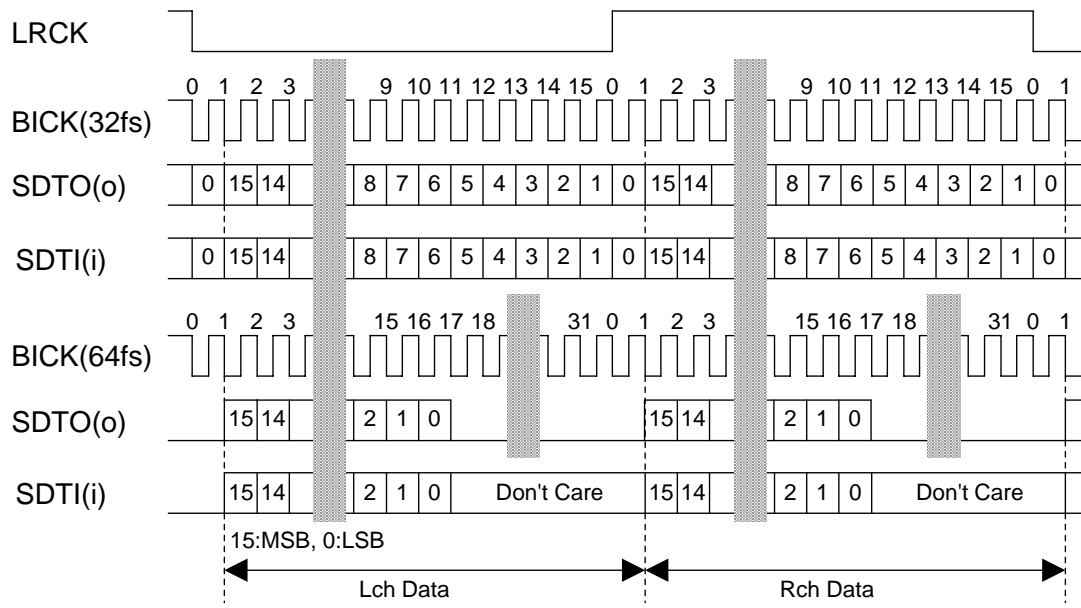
LRCK

0 1 2 3 9 10 11 12 13 14 15 0 1 2 3 9 10 11 12 13 14 15 0 1

BICK(32fs)

SDTO(o) 0 15 14 8 7 6 5 4 3 2 1 0 15 14 8 7 6 5 4 3 2 1 0

SDTI(i) 0 15 14 8 7 6 5 4 3 2 1 0 15 14 8 7 6 5 4 3 2 1 0

0 1 2 3 15 16 17 18 31 0 1 2 3 15 16 17 18 31 0 1

BICK(64fs)

SDTO(o) 15 14 2 1 0 15 14 2 1 0

SDTI(i) 15 14 2 1 0 Don't Care 15 14 2 1 0 Don't Care

15:MSB, 0:LSB

Lch Data

Rch Data